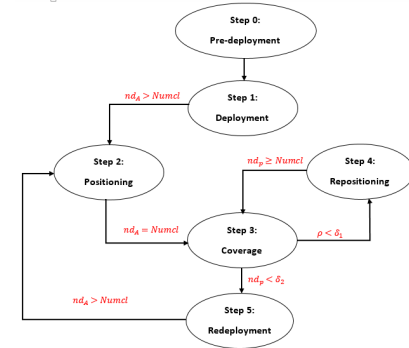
Step 0:
Pre-deployment

$nd_A > Numcl$

Step 1:
Deployment

Step 2:
Positioning

$nd_p \geq Numcl$

Step 4:
Repositioning

$nd_A = Numcl$

Step 3:
Coverage

$\rho < \delta_1$

$nd_p < \delta_2$

$nd_A > Numcl$

Step 5:
Redeployment